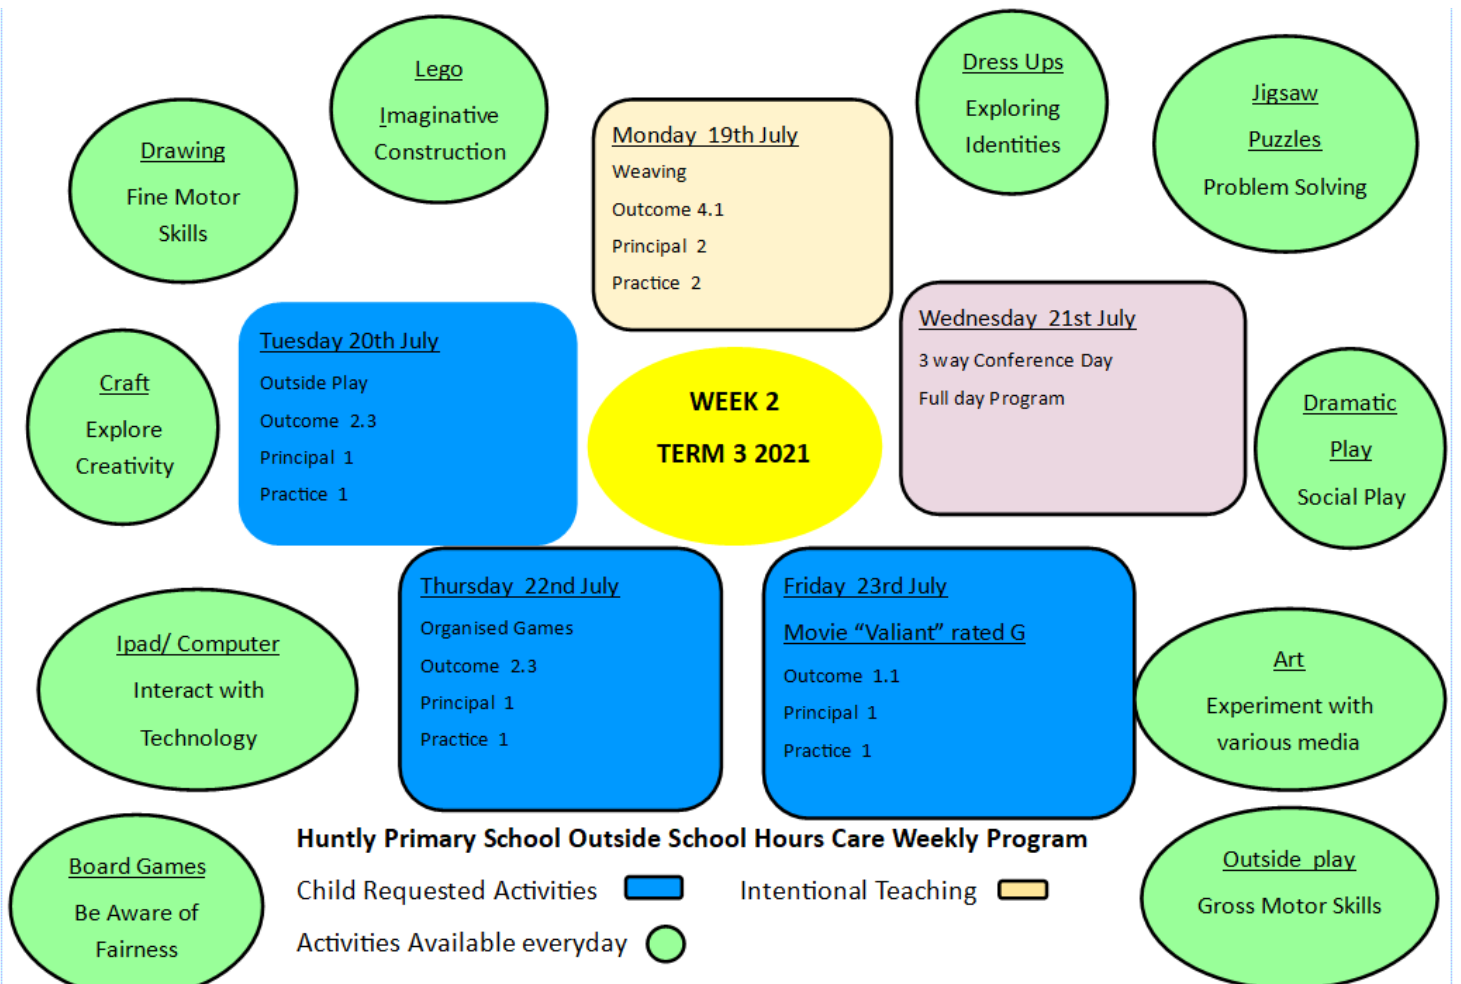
Lego

Imaginative Construction

Drawing

Fine Motor Skills

Monday 19th July

Weaving

Outcome 4.1

Principal 2

Practice 2

Dress Ups

Exploring Identities

Jigsaw

Puzzles

Problem Solving

Tuesday 20th July

Outside Play

Outcome 2.3

Principal 1

Practice 1

Craft

Explore Creativity

WEEK 2

TERM 3 2021

Wednesday 21st July

3 way Conference Day

Full day Program

Dramatic

Play

Social Play

Ipad/ Computer

Interact with

Technology

Thursday 22nd July

Organised Games

Outcome 2.3

Principal 1

Practice 1

Friday 23rd July

Movie “Valiant” rated G

Outcome 1.1

Principal 1

Practice 1

Art

Experiment with various media

Board Games

Be Aware of Fairness

Huntly Primary School Outside School Hours Care Weekly Program

Child Requested Activities

Intentional Teaching

Activities Available everyday

Outside play

Gross Motor Skills